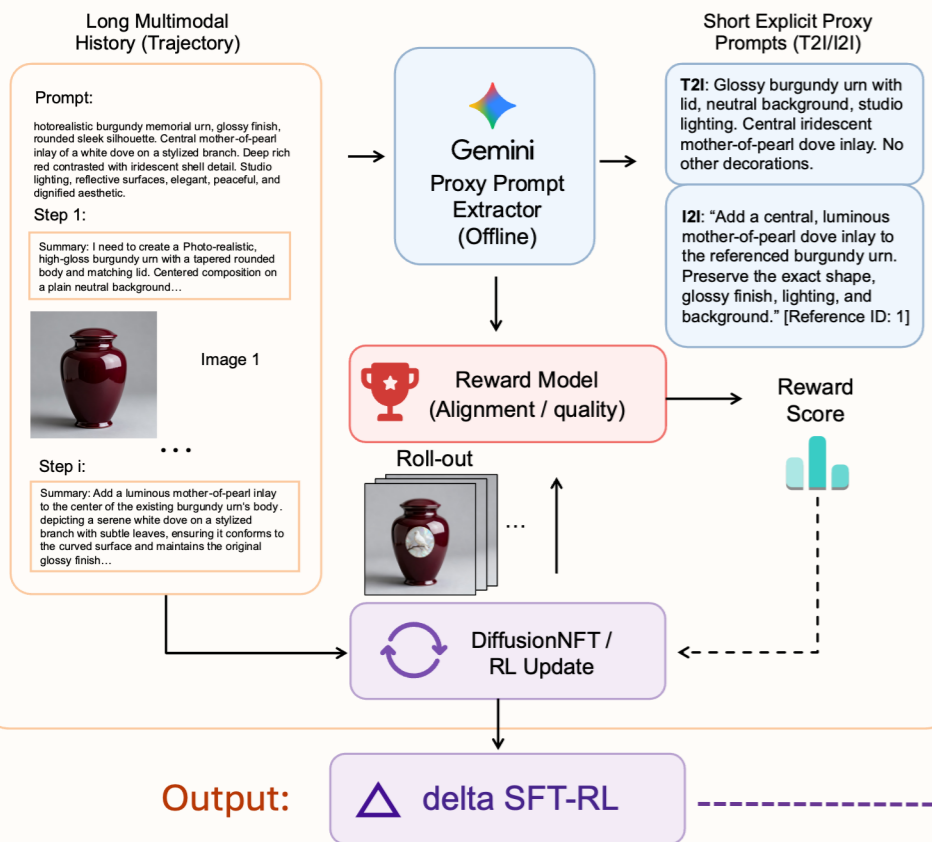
Long Multimodal History (Trajectory)

Prompt:

hotorealistic burgundy memorial urn, glossy finish, rounded sleek silhouette. Central mother-of-pearl inlay of a white dove on a stylized branch. Deep rich red contrasted with iridescent shell detail. Studio lighting, reflective surfaces, elegant, peaceful, and dignified aesthetic.

Step 1:

Summary: I need to create a Photo-realistic, high-gloss burgundy urn with a tapered rounded body and matching lid. Centered composition on a plain neutral background…

Image 1

• • •

Step i:

Summary: Add a luminous mother-of-pearl inlay to the center of the existing burgundy urn's body. depicting a serene white dove on a stylized branch with subtle leaves, ensuring it conforms to the curved surface and maintains the original glossy finish…

Gemini

Proxy Prompt Extractor (Offline)

Short Explicit Proxy Prompts (T2I/I2I)

T2I: Glossy burgundy urn with lid, neutral background, studio lighting. Central iridescent mother-of-pearl dove inlay. No other decorations.

I2I: "Add a central, luminous mother-of-pearl dove inlay to the referenced burgundy urn. Preserve the exact shape, glossy finish, lighting, and background." [Reference ID: 1]

Reward Model (Alignment / quality)

Reward Score

Roll-out

…

DiffusionNFT / RL Update

Output: delta SFT-RL